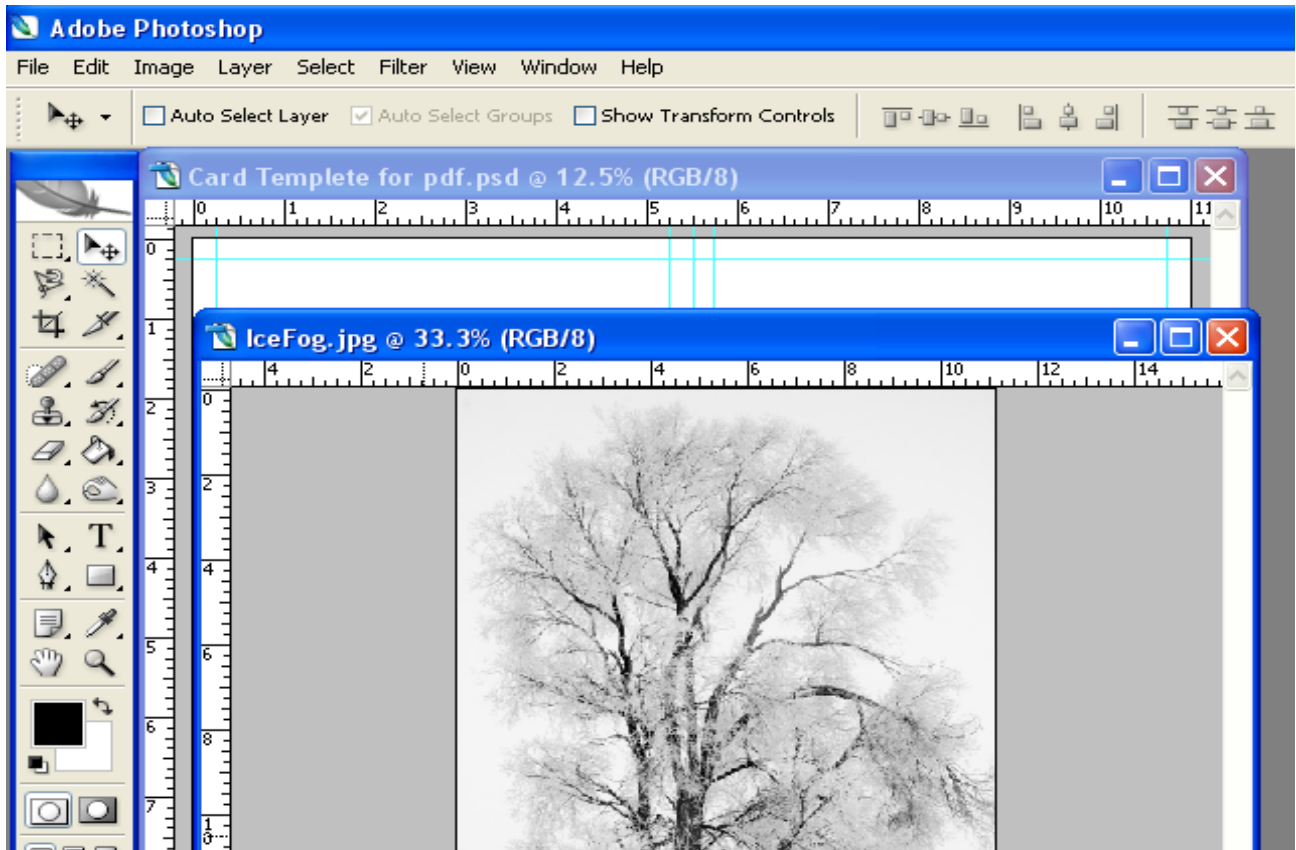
Adobe Photoshop

File Edit Image Layer Select Filter View Window Help

Auto Select Layer Auto Select Groups Show Transform Controls

Card Templete for pdf.psd @ 12.5% (RGB/8)

0 1 2 3 4 5 6 7 8 9 10 11

0 1 2 3 4 5 6 7

IceFog.jpg @ 33.3% (RGB/8)

4 2 0 2 4 6 8 10 12 14

0 2 4 6 8 10

T